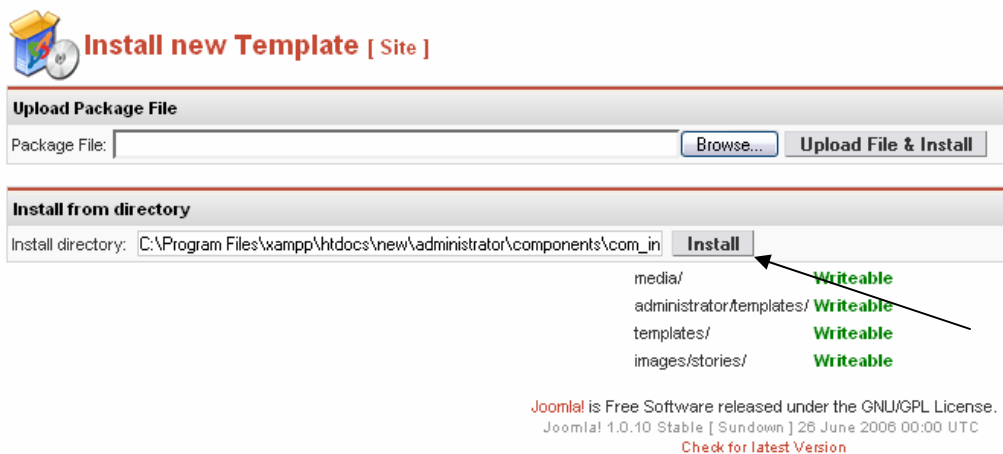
Install new Template [ Site ]

Upload Package File

Package File: Browse... Upload File & Install

Install from directory

Install directory: C:\Program Files\xampp\htdocs\new\administrator\components\com_in Install

| | |
|---|---|
| media/ | Writeable |
| administrator/templates/ | Writeable |
| templates/ | Writeable |
| images/stories/ | Writeable |

Joomla! is Free Software released under the GNU/GPL License.
Joomla! 1.0.10 Stable [ Sundown ] 26 June 2006 00:00 UTC
Check for latest Version